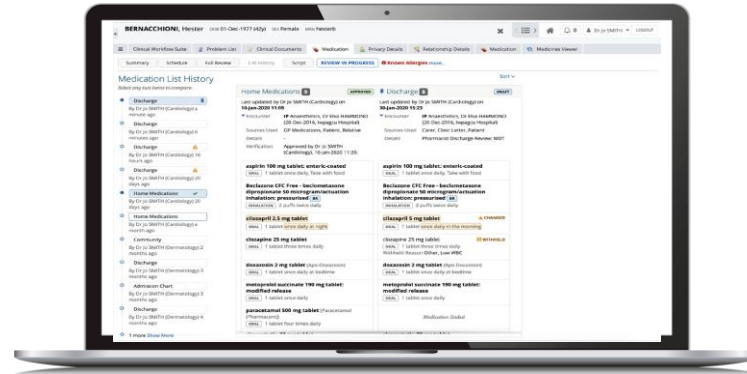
BERNACCHIONI, Hester (DOB 01-Dec-1977 (42y)) Gender Female MRN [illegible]

Dr Jo SMITH LOGOUT

Clinical Workflow Suite | Problem List | Clinical Documents | Medication | Privacy Details | Relationship Details | Medication | Medicines Viewer

Summary | Schedule | Full Review | Edit History | Script | REVIEW IN PROGRESS | Known Allergies more...

Medication List History

Select any two items to compare.

Sort

Discharge
By Dr Jo SMITH (Cardiology) a minute ago

Discharge
By Dr Jo SMITH (Cardiology) 6 minutes ago

Discharge
By Dr Jo SMITH (Cardiology) 16 hours ago

Discharge
By Dr Jo SMITH (Cardiology) 20 days ago

Home Medications
By Dr Jo SMITH (Cardiology) 20 days ago

Home Medications
By Dr Jo SMITH (Cardiology) a month ago

Community
By Dr Jo SMITH (Dermatology) 2 months ago

Discharge
By Dr Jo SMITH (Dermatology) 3 months ago

Admission Chart
By Dr Jo SMITH (Dermatology) 3 months ago

Discharge
By Dr Jo SMITH (Dermatology) 4 months ago

1 more Show More

Home Medications APPROVED
Last updated by Dr Jo SMITH (Cardiology) on 10-Jan-2020 11:09
Encounter: IP Anaesthetics, Dr Elsa HAMMOND (20-Dec-2019, Napaju Hospital)
Sources Used: GP Medications, Patient, Relative
Details: -
Verification: Approved by Dr Jo SMITH (Cardiology), 10-Jan-2020 11:35

aspirin 100 mg tablet: enteric-coated
ORAL 1 tablet once daily. Take with food

Beclazone CFC Free - beclometasone dipropionate 50 microgram/actuation inhalation: pressurised
INHALATION 2 puffs twice daily

cilazapril 2.5 mg tablet
ORAL 1 tablet once daily at night

clozapine 25 mg tablet
ORAL 1 tablet three times daily

doxazosin 2 mg tablet (Apo-Doxazosin)
ORAL 1 tablet once daily at bedtime

metoprolol succinate 190 mg tablet: modified release
ORAL 1 tablet once daily

paracetamol 500 mg tablet (Paracetamol [Pharmacare])
ORAL 1 tablet four times daily

Discharge DRAFT
Last updated by Dr Jo SMITH (Cardiology) on 30-Jan-2020 15:25
Encounter: IP Anaesthetics, Dr Elsa HAMMOND (20-Dec-2019, Napaju Hospital)
Sources Used: Carer, Clinic Letter, Patient
Details: Pharmacist Discharge Review: NOT

aspirin 100 mg tablet: enteric-coated
ORAL 1 tablet once daily. Take with food

Beclazone CFC Free - beclometasone dipropionate 50 microgram/actuation inhalation: pressurised
INHALATION 2 puffs twice daily

cilazapril 5 mg tablet CHANGED
ORAL 1 tablet once daily in the morning

clozapine 25 mg tablet WITHHELD
ORAL 1 tablet three times daily
Withheld Reason: Other, Low WBC

doxazosin 2 mg tablet (Apo-Doxazosin)
ORAL 1 tablet once daily at bedtime

metoprolol succinate 190 mg tablet: modified release
ORAL 1 tablet once daily

Medication Ended